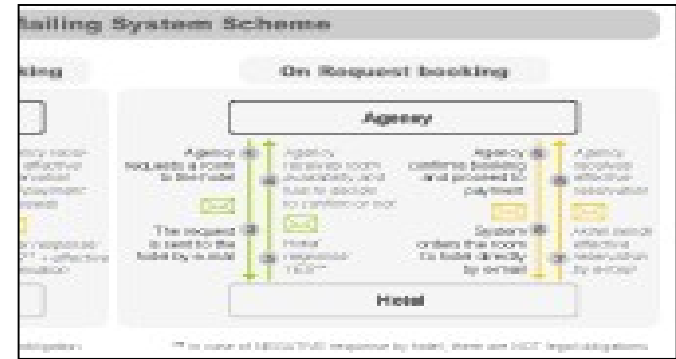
ailing System Scheme

king

On Request booking

Agency

Agency requests a room to the hotel

Agency receives room availability and has to decide to confirm or not

Agency confirms booking and proceed to payment

Agency receives effective reservation

The request is sent to the hotel by e-mail

Hotel response "YES"*

System orders the room to hotel directly by email

Hotel sends effective reservation by e-mail

Hotel

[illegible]

** In case of NEGATIVE response by hotel, there are NOT legal obligations